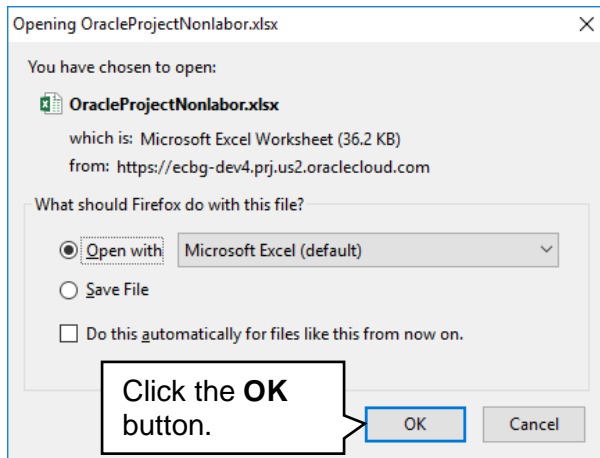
Opening OracleProjectNonlabor.xlsx

×

You have chosen to open:

OracleProjectNonlabor.xlsx

which is: Microsoft Excel Worksheet (36.2 KB)

from: https://ecbg-dev4.prj.us2.oraclecloud.com

What should Firefox do with this file?

Open with Microsoft Excel (default)

Save File

Do this automatically for files like this from now on.

Click the **OK** button.

OK

Cancel